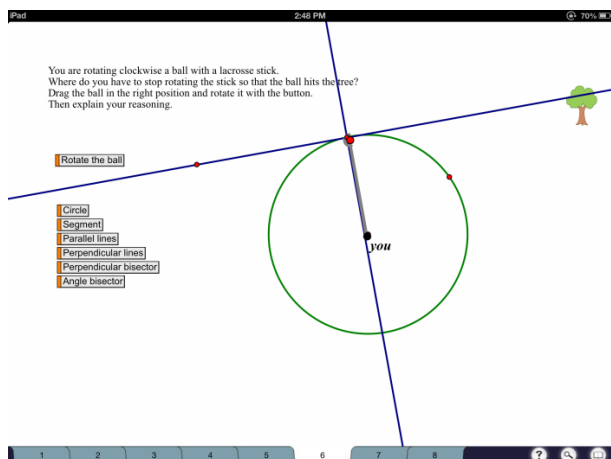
iPad 2:48 PM 70%

You are rotating clockwise a ball with a lacrosse stick.
Where do you have to stop rotating the stick so that the ball hits the tree?
Drag the ball in the right position and rotate it with the button.
Then explain your reasoning.

Rotate the ball

Circle
Segment
Parallel lines
Perpendicular lines
Perpendicular bisector
Angle bisector

you

1 2 3 4 5 6 7 8